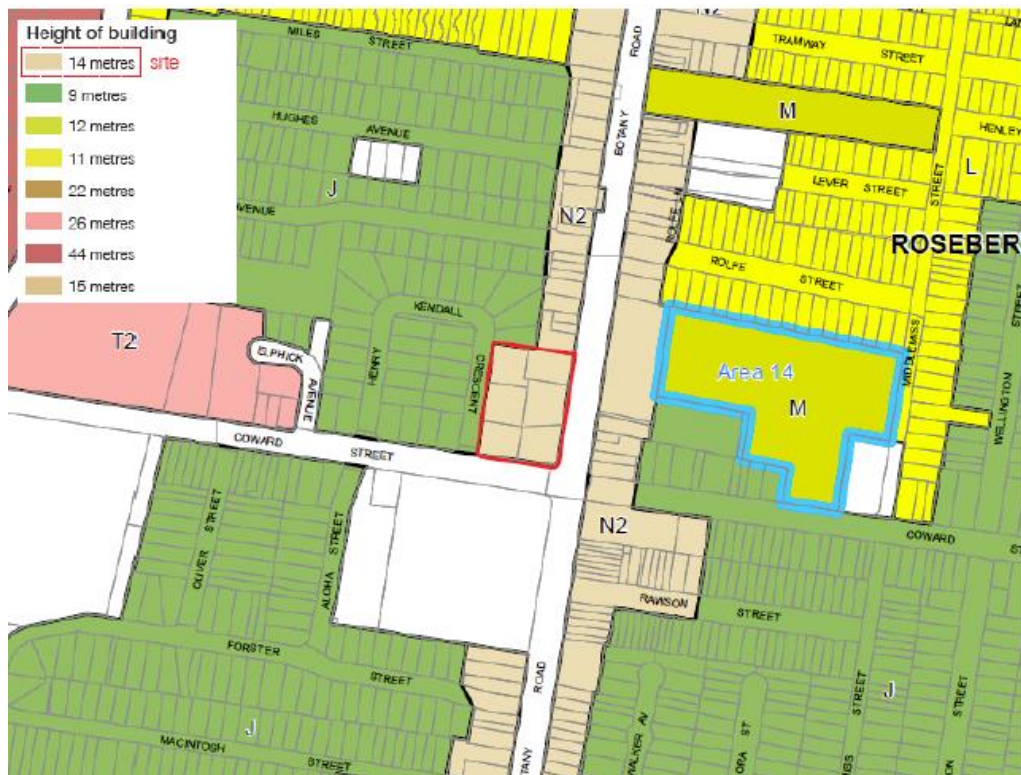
Height of building
14 metres site
9 metres
12 metres
11 metres
22 metres
26 metres
44 metres
15 metres

MILES STREET
HUGHES AVENUE
J
AVENUE
N2
BOTANY ROAD
TRAMWAY STREET
M
HENLEY
L
LEVER STREET
ROSEBER
ROLFE STREET
KENDALL
T2
ELPHICK
AVENUE
HENRY
CRESCENT
Area 14
M
WELLINGTON
COWARD STREET
N2
COWARD
OLIVER STREET
ALOHA STREET
RAWSON
STREET
FORSTER
STREET
J
J
MACINTOSH
STREET
ROAD
TANY
WALKER AV
ORA ST
STREET
STREET